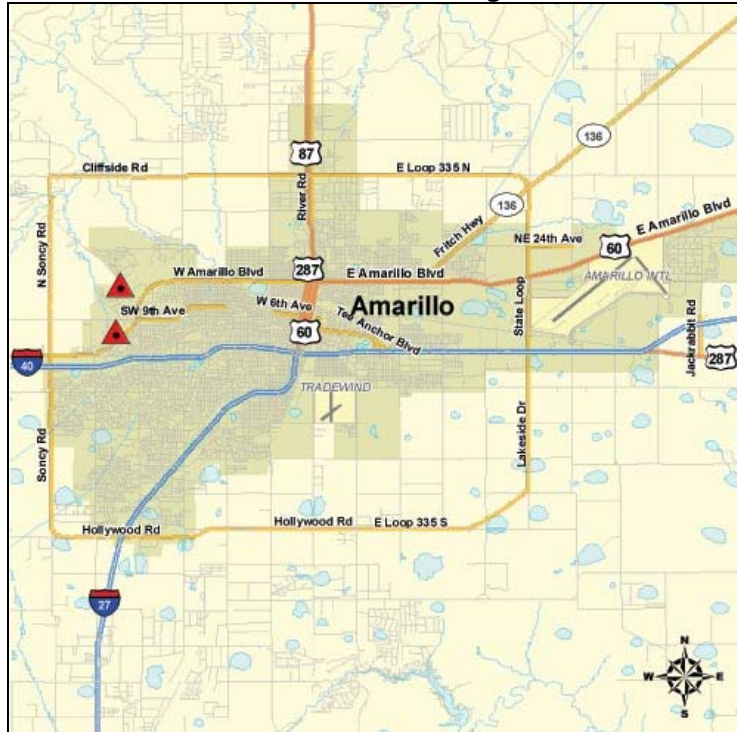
136
87
Cliffside Rd
E Loop 335 N
136
River Rd
Fritch Hwy
E Amarillo Blvd
N Soncy Rd
NE 24th Ave
60
W Amarillo Blvd
287
E Amarillo Blvd
AMARILLO INTL
W 6th Ave
Amarillo
SW 9th Ave
Tee Anchor Blvd
State Loop
Jackrabbit Rd
60
40
287
TRADEWIND
Soncy Rd
Lakeside Dr
Hollywood Rd
Hollywood Rd
E Loop 335 S
27
N
W
E
S